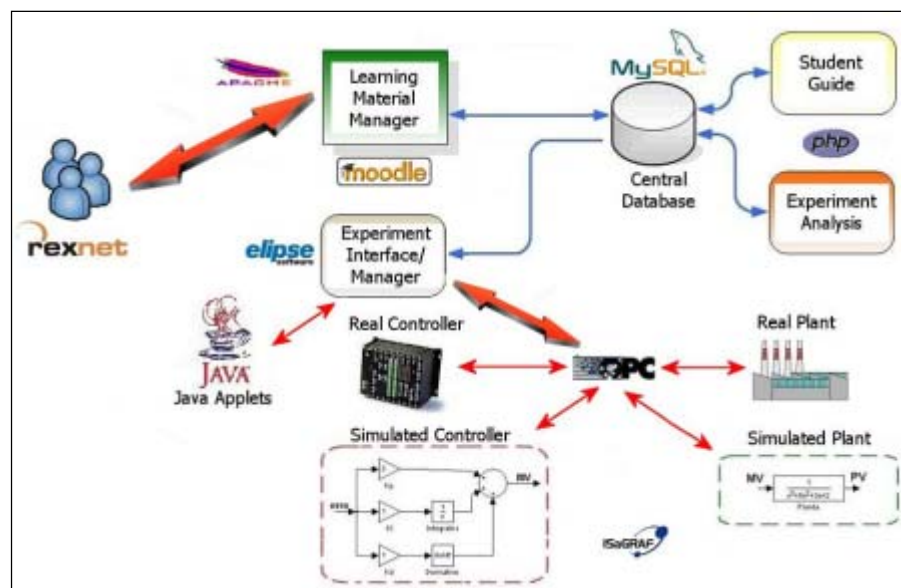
APACHE

Learning Material Manager

moodle

MySQL

Student Guide

php

Central Database

Experiment Analysis

rexnet

elipse software

Experiment Interface/ Manager

Java

Java Applets

Real Controller

OPC

Real Plant

Simulated Controller

MV

Kp

Ki

Integrator

Kd

Derivative

Simulated Plant

MV

PV

Planta

ISaGRAF